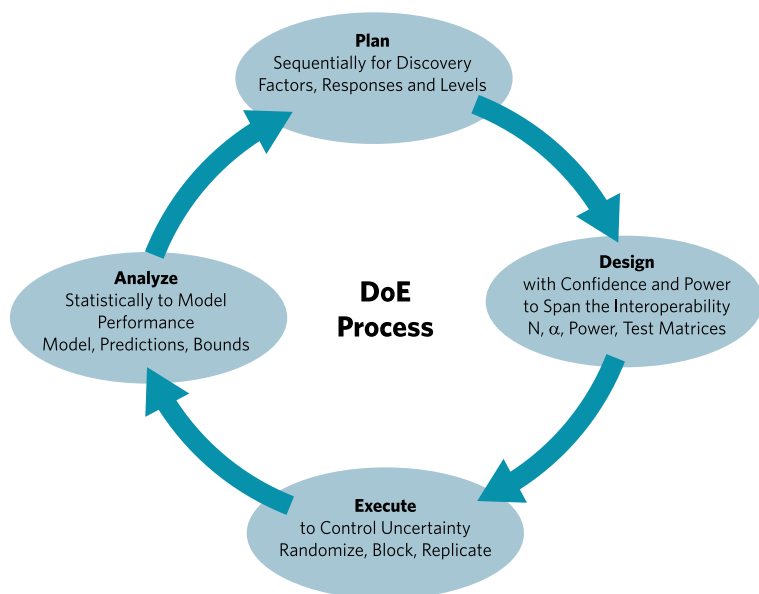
Plan
Sequentially for Discovery
Factors, Responses and Levels

Design
with Confidence and Power
to Span the Interoperability
N, $\alpha$, Power, Test Matrices

Execute
to Control Uncertainty
Randomize, Block, Replicate

Analyze
Statistically to Model
Performance
Model, Predictions, Bounds

DoE
Process